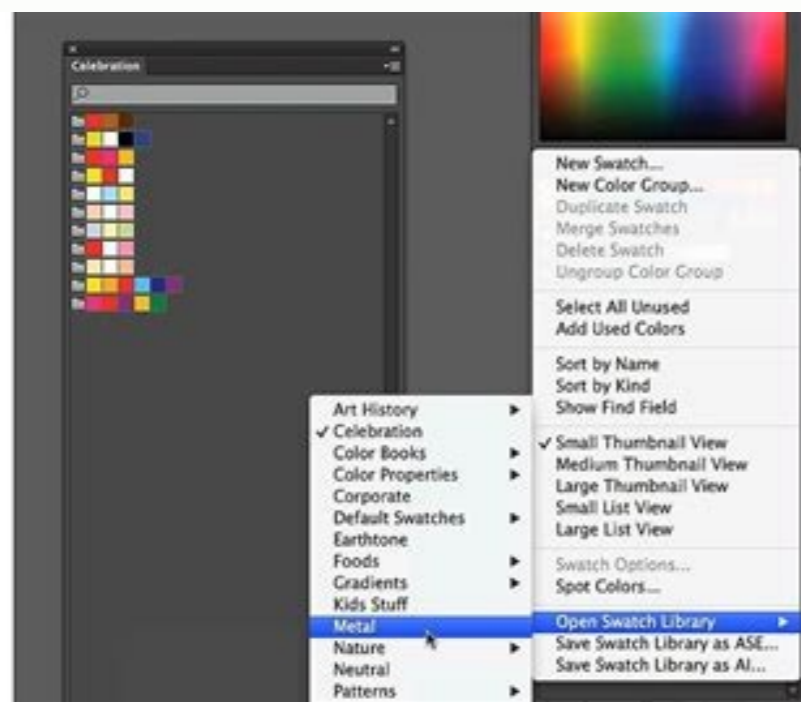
Celebration

New Swatch...
New Color Group...
Duplicate Swatch
Merge Swatches
Delete Swatch
Ungroup Color Group

Select All Unused
Add Used Colors

Sort by Name
Sort by Kind
Show Find Field

✓ Small Thumbnail View
Medium Thumbnail View
Large Thumbnail View
Small List View
Large List View

Swatch Options...
Spot Colors...

Open Swatch Library
Save Swatch Library as ASE...
Save Swatch Library as AI...

Art History
✓ Celebration
Color Books
Color Properties
Corporate
Default Swatches
Earthtone
Foods
Gradients
Kids Stuff
Metal
Nature
Neutral
Patterns